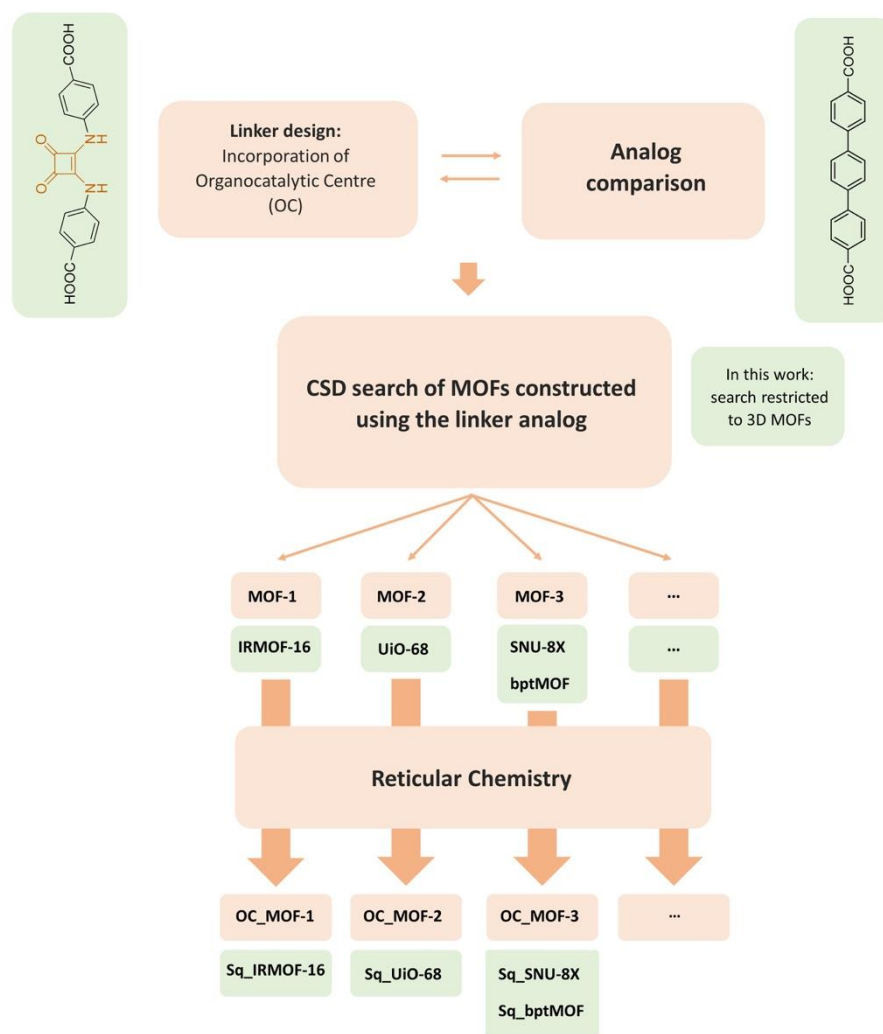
COOH
NH
NH
O
O
HOOC

Linker design:
Incorporation of Organocatalytic Centre (OC)

Analog comparison

COOH
HOOC

CSD search of MOFs constructed using the linker analog

In this work: search restricted to 3D MOFs

MOF-1
IRMOF-16

MOF-2
UiO-68

MOF-3
SNU-8X
bptMOF

...
...

Reticular Chemistry

OC_MOF-1
Sq_IRMOF-16

OC_MOF-2
Sq_UiO-68

OC_MOF-3
Sq_SNU-8X
Sq_bptMOF

...